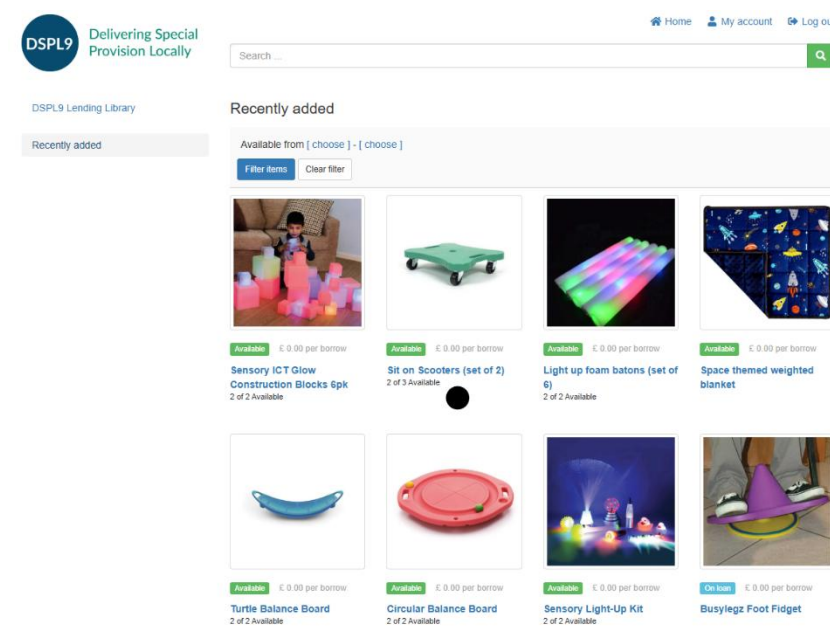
DSPL9 Delivering Special Provision Locally

Home My account Log ou

Search ...

DSPL9 Lending Library

Recently added

Recently added

Available from [ choose ] - [ choose ]

Filter items Clear filter

Available £ 0.00 per borrow
Sensory ICT Glow Construction Blocks 6pk
2 of 2 Available

Available £ 0.00 per borrow
Sit on Scooters (set of 2)
2 of 3 Available

Available £ 0.00 per borrow
Light up foam batons (set of 6)
2 of 2 Available

Available £ 0.00 per borrow
Space themed weighted blanket

Available £ 0.00 per borrow
Turtle Balance Board
2 of 2 Available

Available £ 0.00 per borrow
Circular Balance Board
2 of 2 Available

Available £ 0.00 per borrow
Sensory Light-Up Kit
2 of 2 Available

On loan £ 0.00 per borrow
Busylegz Foot Fidget